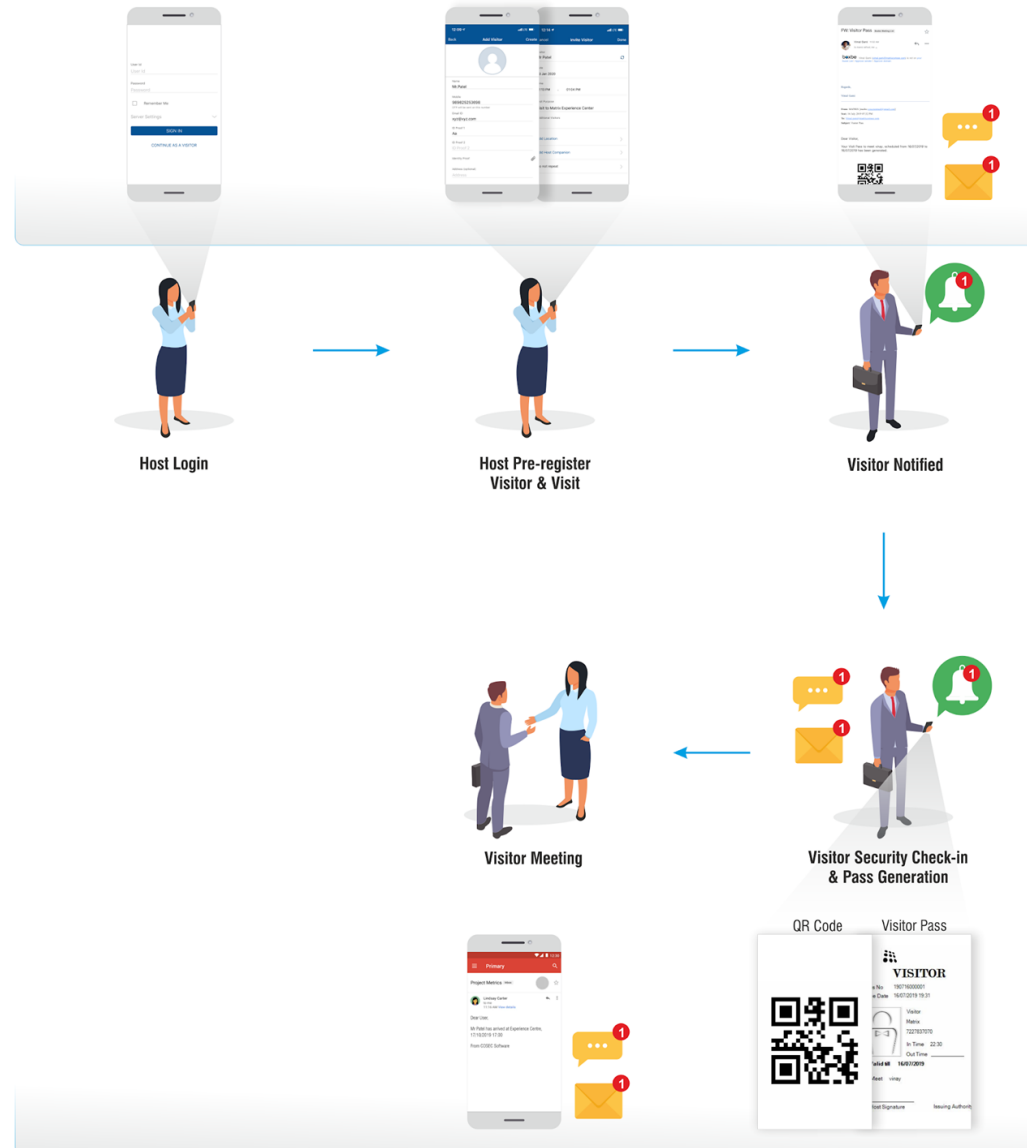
User Id
Password
Remember Me
Server Settings
SIGN IN
CONTINUE AS A VISITOR

Back Add Visitor Create
Name
Mr Patel
Mobile
Email ID
xyz@xyz.com

Invite Visitor Done

FW: Visitor Pass

1
1

Host Login

Host Pre-register Visitor & Visit

1

Visitor Notified

1
1
1

Visitor Meeting

Visitor Security Check-in & Pass Generation

QR Code
Visitor Pass

VISITOR
190716000001
16/07/2019 19:31
Visitor
Matrix
In Time 22:30
Out Time
16/07/2019
Host Signature
Issuing Authority

Primary
Project Metrics
Dear User,
Mr Patel has arrived at Experience Centre, 17/10/2019 17:30
From COSEC Software

1
1